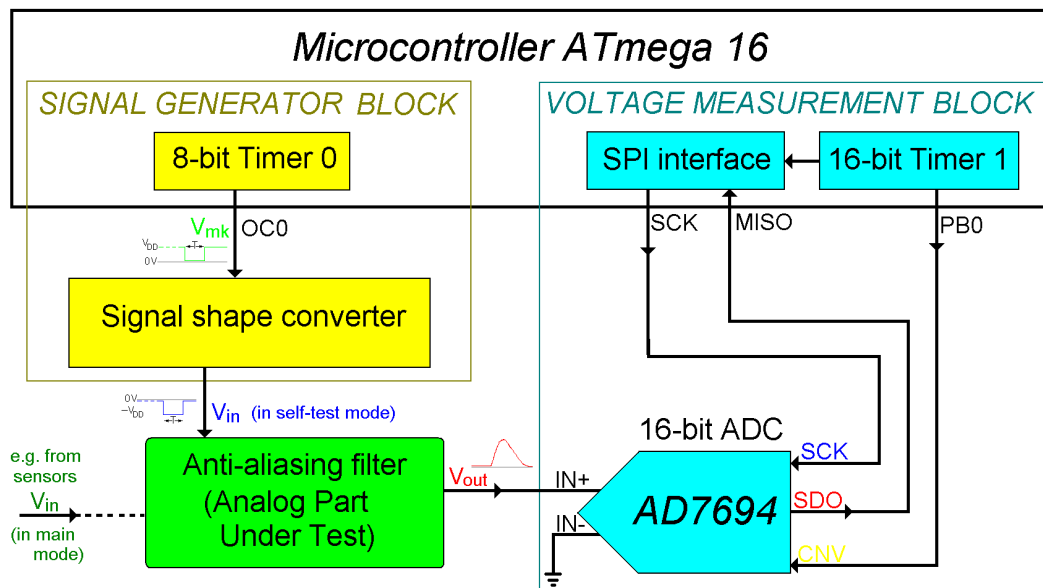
Microcontroller ATmega 16

SIGNAL GENERATOR BLOCK

8-bit Timer 0

$V_{mk}$ OC0

$V_{DD}$ T 0V

Signal shape converter

0V $-V_{DD}$ T

$V_{in}$ (in self-test mode)

e.g. from sensors

$V_{in}$

(in main mode)

Anti-aliasing filter (Analog Part Under Test)

$V_{out}$

VOLTAGE MEASUREMENT BLOCK

SPI interface

16-bit Timer 1

SCK

MISO

PB0

16-bit ADC

SCK

IN+

AD7694

SDO

IN-

CNV